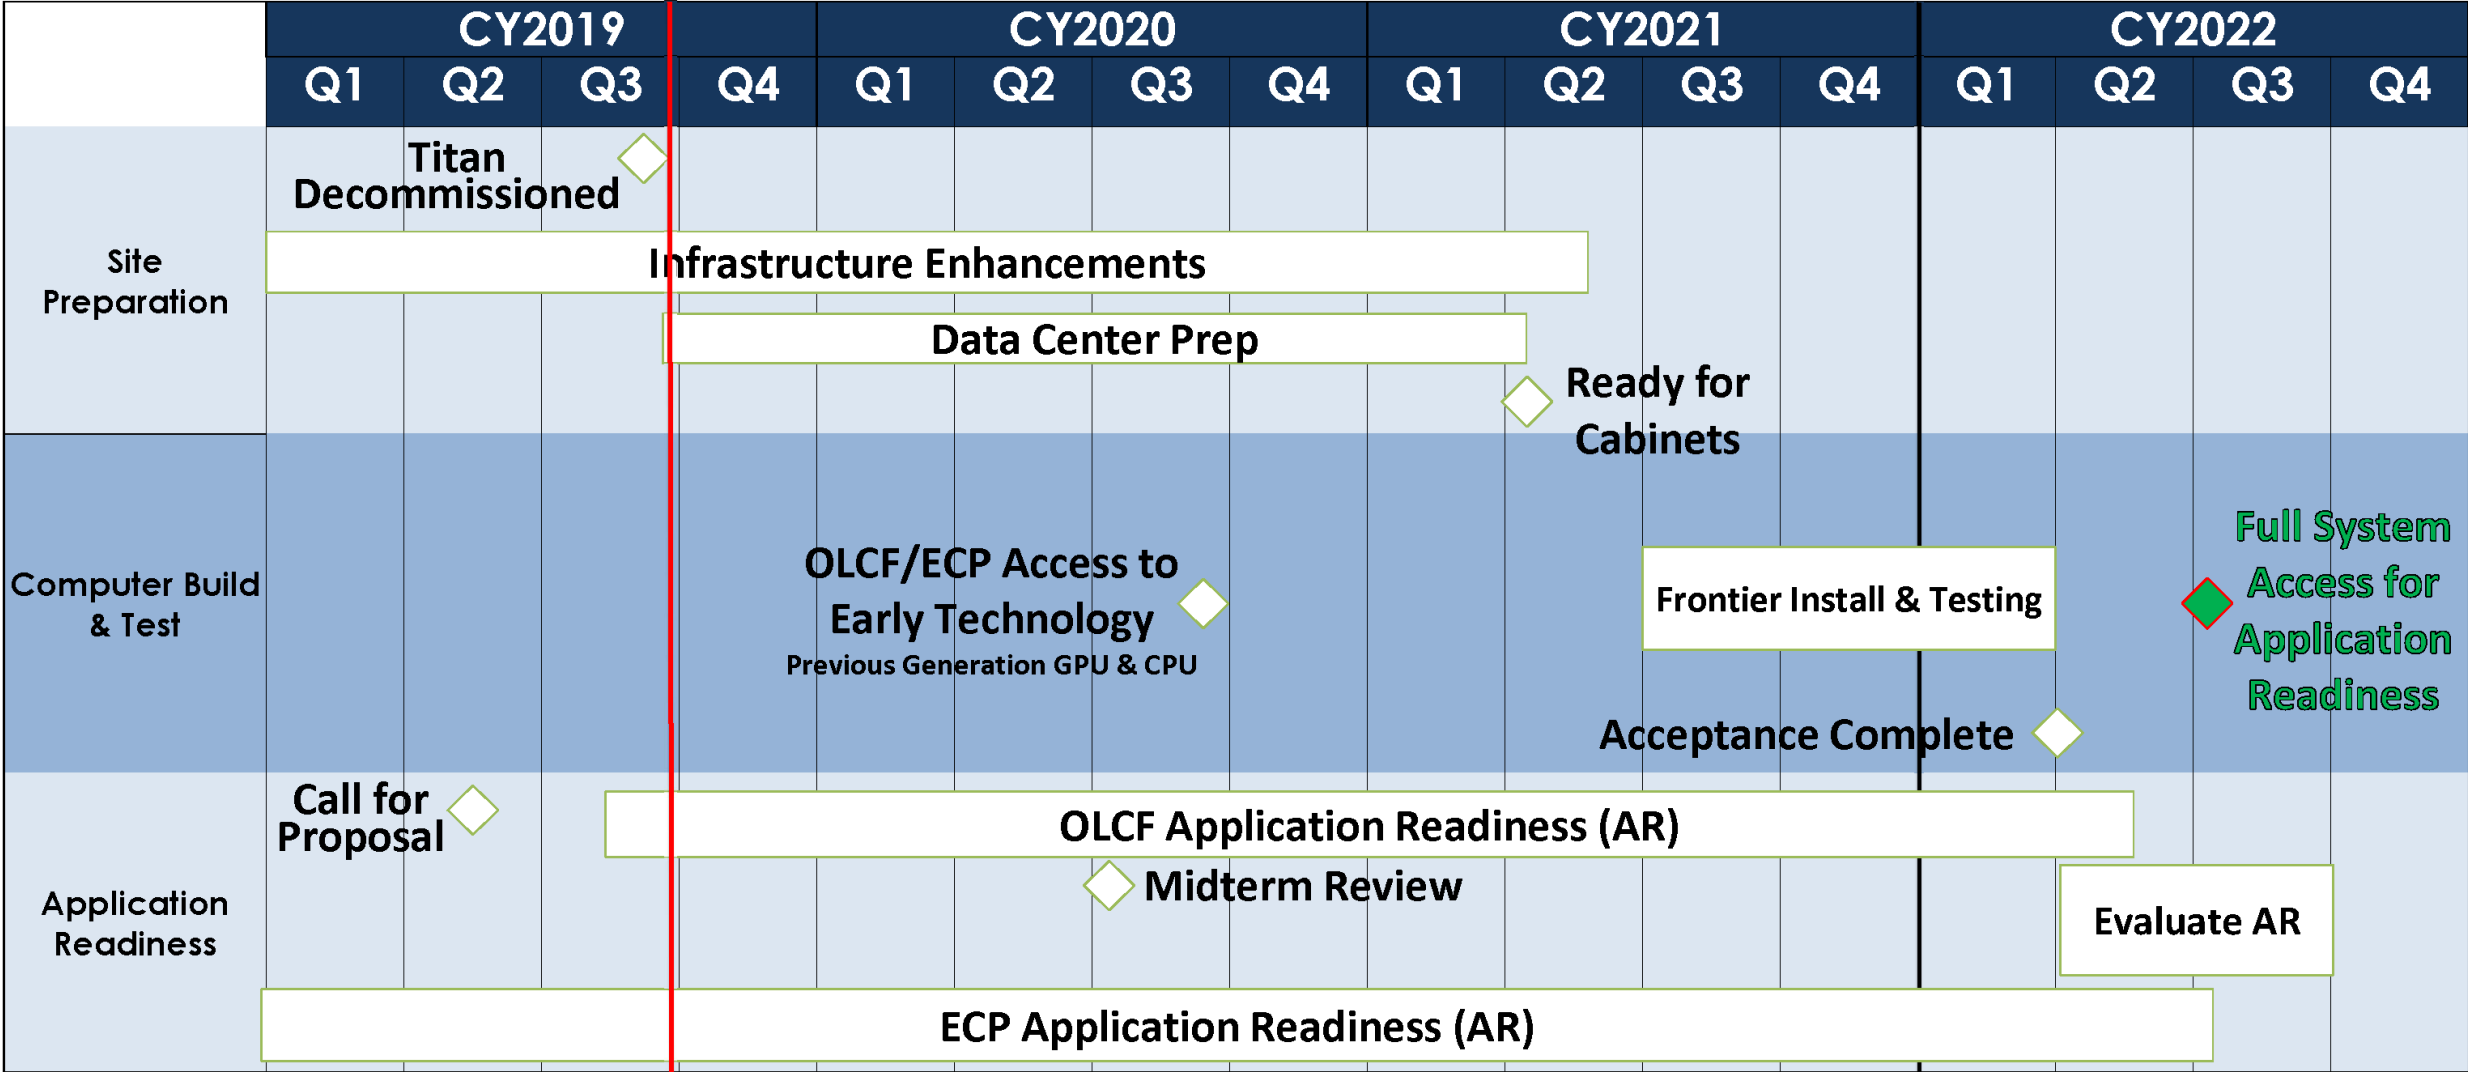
| | CY2019 | | | | CY2020 | | | | CY2021 | | | | CY2022 | | | |
|---|---|---|---|---|---|---|---|---|---|---|---|---|---|---|---|---|
| | Q1 | Q2 | Q3 | Q4 | Q1 | Q2 | Q3 | Q4 | Q1 | Q2 | Q3 | Q4 | Q1 | Q2 | Q3 | Q4 |

Site Preparation

Titan Decommissioned

Infrastructure Enhancements

Data Center Prep

Ready for Cabinets

Computer Build & Test

OLCF/ECP Access to Early Technology
Previous Generation GPU & CPU

Frontier Install & Testing

Full System Access for Application Readiness

Acceptance Complete

Application Readiness

Call for Proposal

OLCF Application Readiness (AR)

Midterm Review

Evaluate AR

ECP Application Readiness (AR)